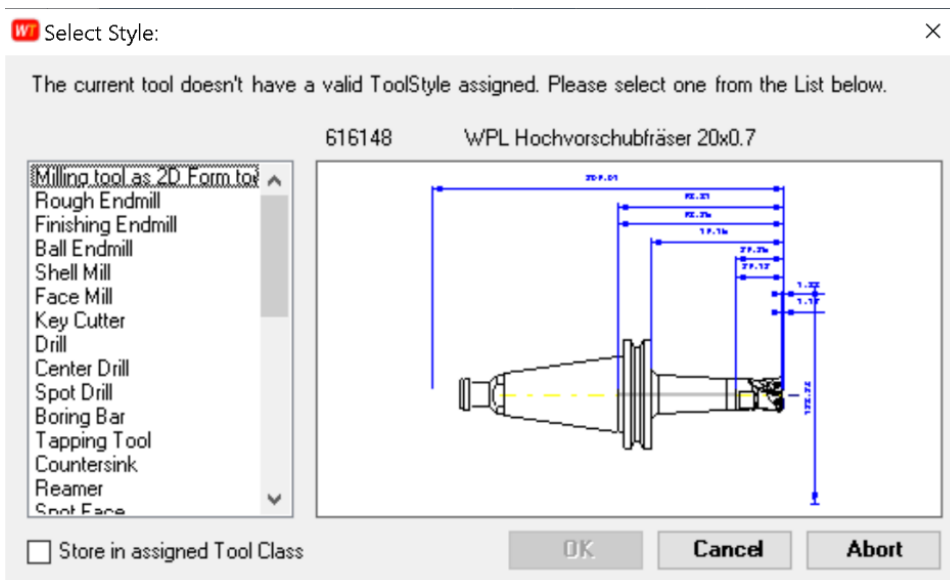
WT Select Style:

The current tool doesn't have a valid ToolStyle assigned. Please select one from the List below.

616148 WPL Hochvorschubfräser 20x0.7

Milling tool as 2D Form too
Rough Endmill
Finishing Endmill
Ball Endmill
Shell Mill
Face Mill
Key Cutter
Drill
Center Drill
Spot Drill
Boring Bar
Tapping Tool
Countersink
Reamer
Spot Face

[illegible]

Store in assigned Tool Class

OK
Cancel
Abort